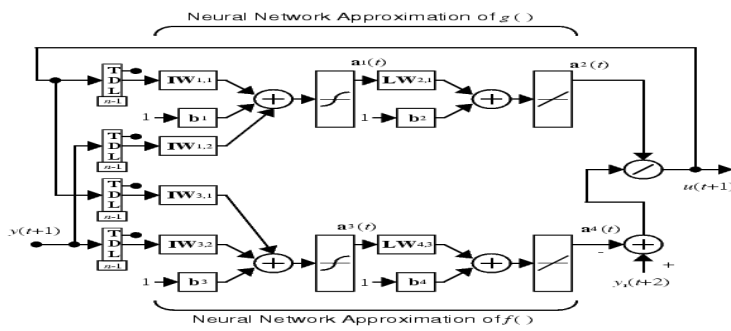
Neural Network Approximation of $g(\,)$

T D L $n-1$

$\mathbf{IW}_{1,1}$

1 $\mathbf{b}^1$

$\mathbf{a}^1(t)$

$\mathbf{LW}_{2,1}$

1 $\mathbf{b}^2$

$\mathbf{a}^2(t)$

T D L $n-1$

$\mathbf{IW}_{1,2}$

T D L $n-1$

$\mathbf{IW}_{3,1}$

$u(t+1)$

$y(t+1)$

T D L $n-1$

$\mathbf{IW}_{3,2}$

1 $\mathbf{b}^3$

$\mathbf{a}^3(t)$

$\mathbf{LW}_{4,3}$

1 $\mathbf{b}^4$

$\mathbf{a}^4(t)$

-

+

$y_r(t+2)$

Neural Network Approximation of $f(\,)$